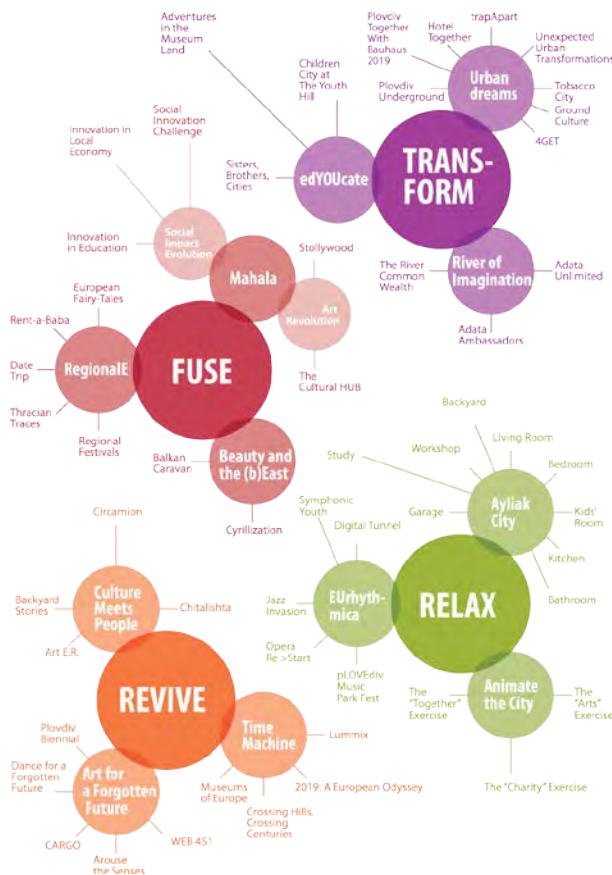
Adventures in the Museum Land

Children City at The Youth Hill

Sisters, Brothers, Cities

edYOUcate

TRANS-FORM

Plovdiv Together With Bauhaus 2019

Hotel Together

trapApart

Unexpected Urban Transformations

Plovdiv Underground

Urban dreams

Tobacco City Ground Culture

4GET

River of Imagination

The River Common Wealth

Adata Unlimited

Adata Ambassadors

Social Innovation Challenge

Innovation in Local Economy

Innovation in Education

Social Impact Evolution

Mahala

Stoilywood

Art Revolution

The Cultural HUB

European Fairy-Tales

Rent-a-Baba

Date Trip

Thracian Traces

RegionalE

FUSE

Regional Festivals

Balkan Caravan

Beauty and the (b)East

Cyrillization

Backyard

Study

Workshop

Living Room

Bedroom

Garage

Ayliak City

Kids' Room

Kitchen

Bathroom

Symphonic Youth

Digital Tunnel

Jazz Invasion

EUrhythmica

RELAX

Opera Re>Start

pLOVEdiv Music Park Fest

The "Together" Exercise

Animate the City

The "Arts" Exercise

The "Charity" Exercise

Circamion

Backyard Stories

Culture Meets People

Chitalishta

Art E.R.

REVIVE

Plovdiv Biennial

Dance for a Forgotten Future

Art for a Forgotten Future

Time Machine

Lummix

Museums of Europe

2019: A European Odyssey

Crossing Hills, Crossing Centuries

CARGO

WEB 451

Arouse the Senses